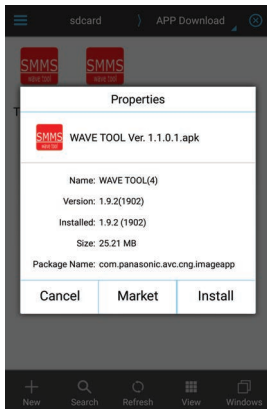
sdcard 〉 APP Download

SMMS WAVE TOOL

SMMS WAVE TOOL

T

Properties

SMMS WAVE TOOL

WAVE TOOL Ver. 1.1.0.1.apk

Name: WAVE TOOL(4)

Version: 1.9.2(1902)

Installed: 1.9.2 (1902)

Size: 25.21 MB

Package Name: com.panasonic.avc.cng.imageapp

Cancel

Market

Install

New

Search

Refresh

View

Windows